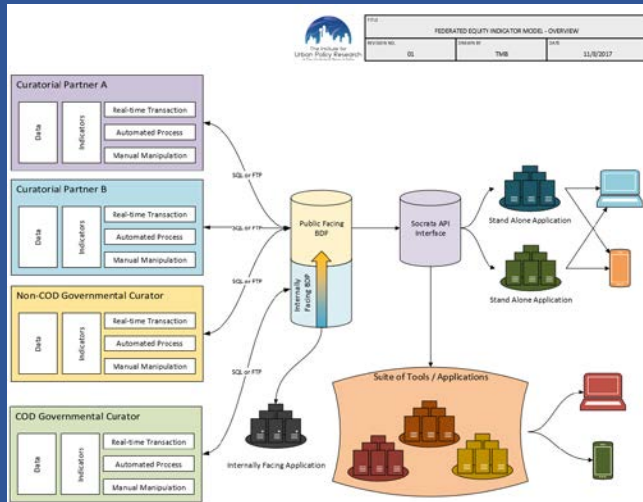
The Institute for Urban Policy Research

| TITLE | | |
|---|---|---|
| FEDERATED EQUITY INDICATOR MODEL - OVERVIEW | | |
| REVISION NO. | DRAWN BY | DATE |
| 01 | TMB | 11/8/2017 |

Curatorial Partner A
Data
Indicators
Real-time Transaction
Automated Process
Manual Manipulation

Curatorial Partner B
Data
Indicators
Real-time Transaction
Automated Process
Manual Manipulation

Non-COD Governmental Curator
Data
Indicators
Real-time Transaction
Automated Process
Manual Manipulation

COD Governmental Curator
Data
Indicators
Real-time Transaction
Automated Process
Manual Manipulation

SQL or FTP
SQL or FTP
SQL or FTP
SQL or FTP

Public Facing BDF
Internally Facing BDF

Socrata API Interface

Stand Alone Application
Stand Alone Application

Suite of Tools / Applications

Internally Facing Application